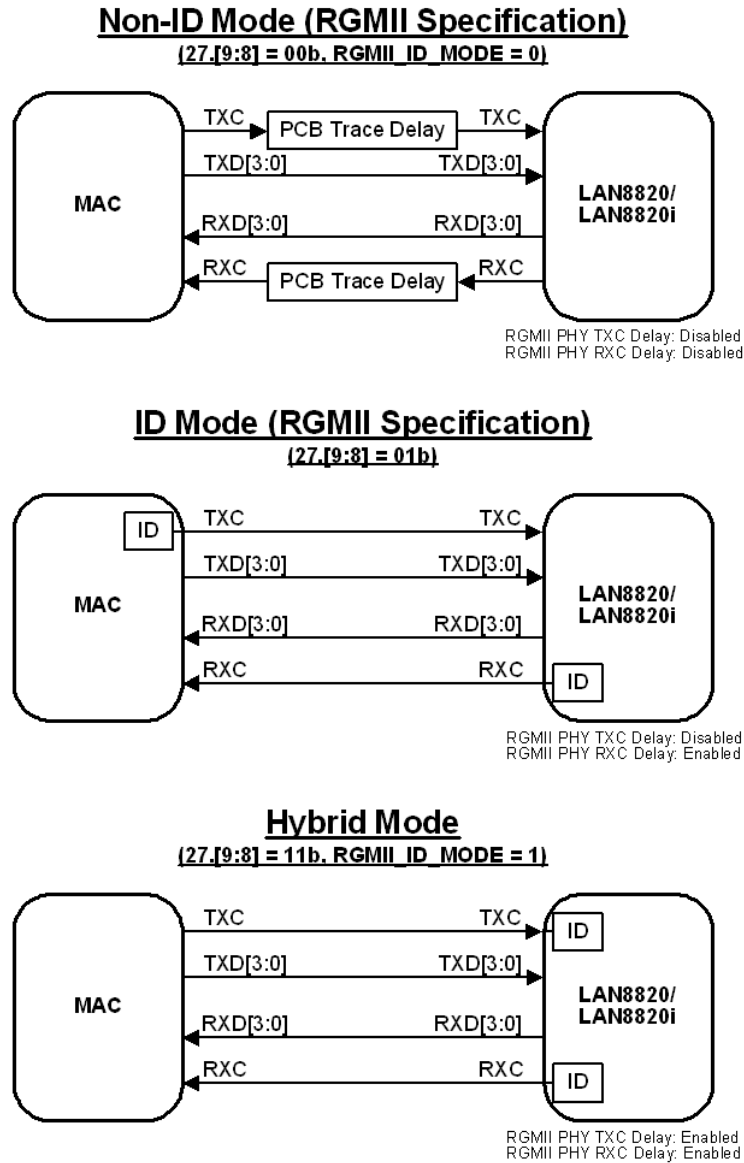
Non-ID Mode (RGMII Specification)
(27.[9:8] = 00b, RGMII_ID_MODE = 0)

TXC
PCB Trace Delay
TXC
TXD[3:0]
TXD[3:0]
MAC
LAN8820/
LAN8820i
RXD[3:0]
RXD[3:0]
RXC
PCB Trace Delay
RXC

RGMII PHY TXC Delay: Disabled
RGMII PHY RXC Delay: Disabled

ID Mode (RGMII Specification)
(27.[9:8] = 01b)

ID
TXC
TXC
TXD[3:0]
TXD[3:0]
MAC
LAN8820/
LAN8820i
RXD[3:0]
RXD[3:0]
RXC
RXC
ID

RGMII PHY TXC Delay: Disabled
RGMII PHY RXC Delay: Enabled

Hybrid Mode
(27.[9:8] = 11b, RGMII_ID_MODE = 1)

TXC
TXC
ID
TXD[3:0]
TXD[3:0]
MAC
LAN8820/
LAN8820i
RXD[3:0]
RXD[3:0]
RXC
RXC
ID

RGMII PHY TXC Delay: Enabled
RGMII PHY RXC Delay: Enabled